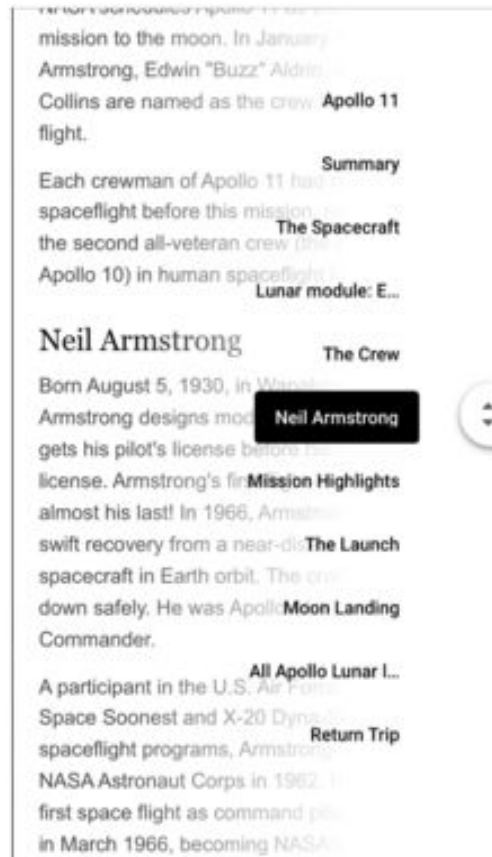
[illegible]
mission to the moon. In January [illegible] Armstrong, Edwin "Buzz" Aldrin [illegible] Collins are named as the crew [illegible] flight.

Each crewman of Apollo 11 had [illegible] spaceflight before this mission, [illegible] the second all-veteran crew (the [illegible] Apollo 10) in human spaceflight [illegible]

Neil Armstrong

Born August 5, 1930, in Wapak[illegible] Armstrong designs mod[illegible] gets his pilot's license before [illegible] license. Armstrong's fi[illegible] almost his last! In 1966, Armstr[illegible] swift recovery from a near-dis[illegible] spacecraft in Earth orbit. The cr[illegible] down safely. He was Apollo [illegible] Commander.

A participant in the U.S. Air Force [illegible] Space Soonest and X-20 Dyna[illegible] spaceflight programs, Armstrong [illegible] NASA Astronaut Corps in 1962. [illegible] first space flight as command pi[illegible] in March 1966, becoming NASA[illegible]

Apollo 11
Summary
The Spacecraft
Lunar module: E...
The Crew
Neil Armstrong
Mission Highlights
The Launch
Moon Landing
All Apollo Lunar I...
Return Trip